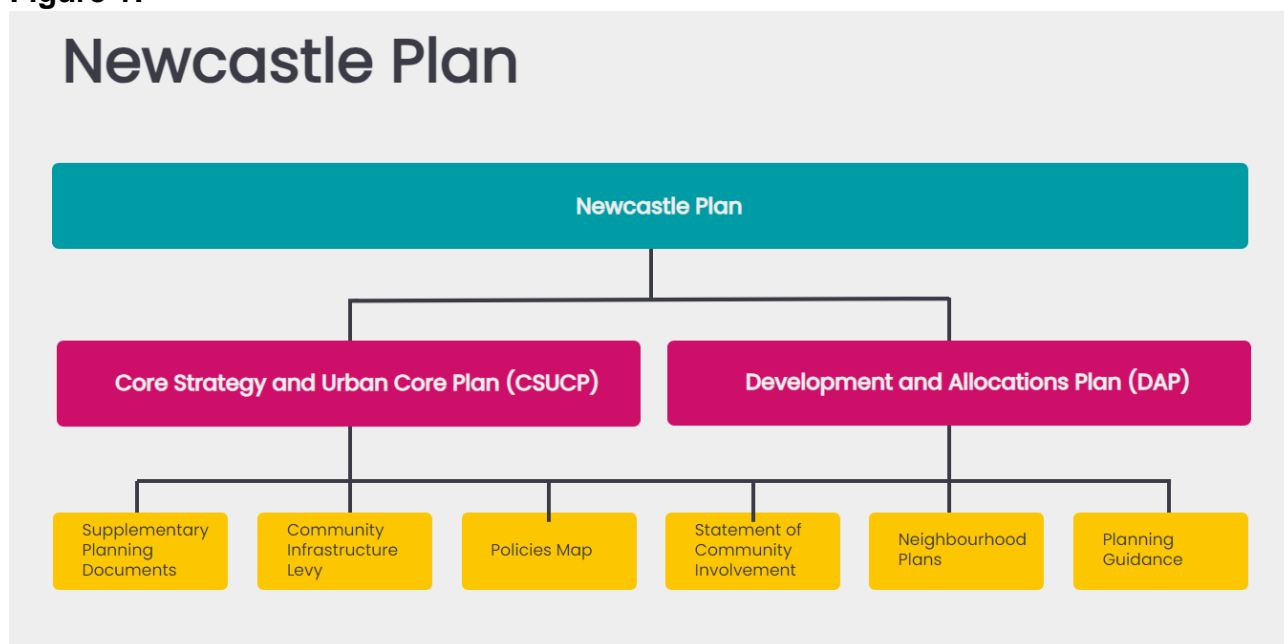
Figure 1:

Newcastle Plan

Newcastle Plan

Core Strategy and Urban Core Plan (CSUCP)

Development and Allocations Plan (DAP)

Supplementary Planning Documents

Community Infrastructure Levy

Policies Map

Statement of Community Involvement

Neighbourhood Plans

Planning Guidance